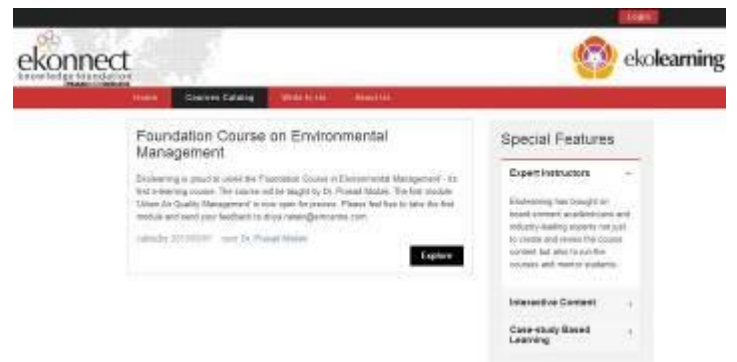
Login

ekonnect
knowledge foundation

ekolearning

Home Courses Catalog Write to Us About Us

Foundation Course on Environmental Management

Ekolearning is proud to unveil the Foundation Course in Environmental Management - its first e-learning course. The course will be taught by Dr. Prasad Modak. The first module 'Urban Air Quality Management' is now open for preview. Please feel free to take the first module and send your feedback to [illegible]

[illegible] Dr. Prasad Modak

Explore

Special Features

Expert Instructors

Ekolearning has brought on board eminent academicians and industry-leading experts not just to create and review the course content but also to run the courses and mentor students.

Interactive Content

Case-study Based Learning